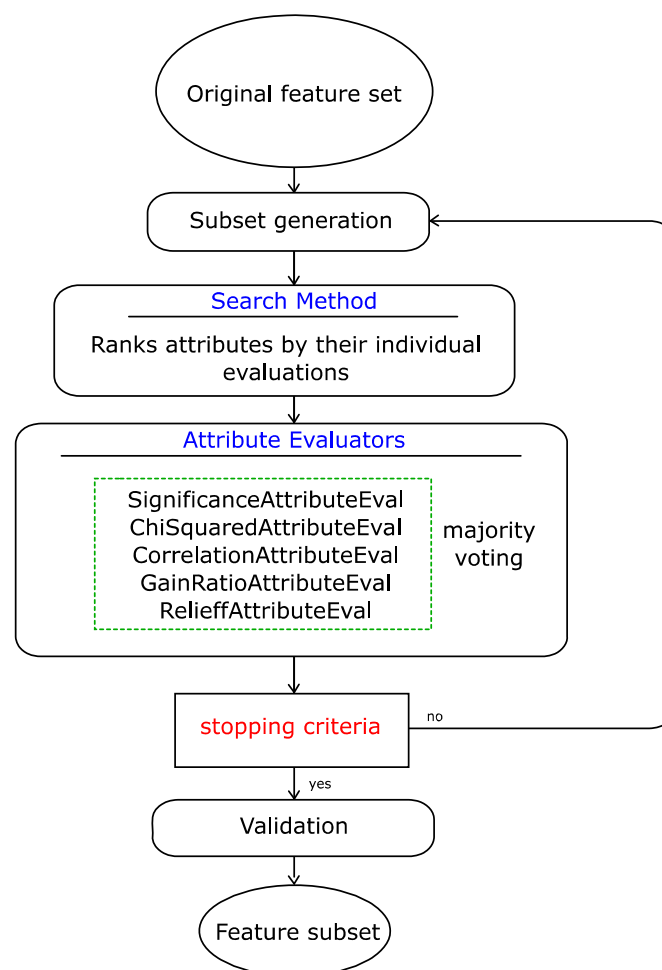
Original feature set

Subset generation

Search Method

Ranks attributes by their individual evaluations

Attribute Evaluators

SignificanceAttributeEval
ChiSquaredAttributeEval
CorrelationAttributeEval
GainRatioAttributeEval
RelieffAttributeEval

majority voting

stopping criteria

no

yes

Validation

Feature subset